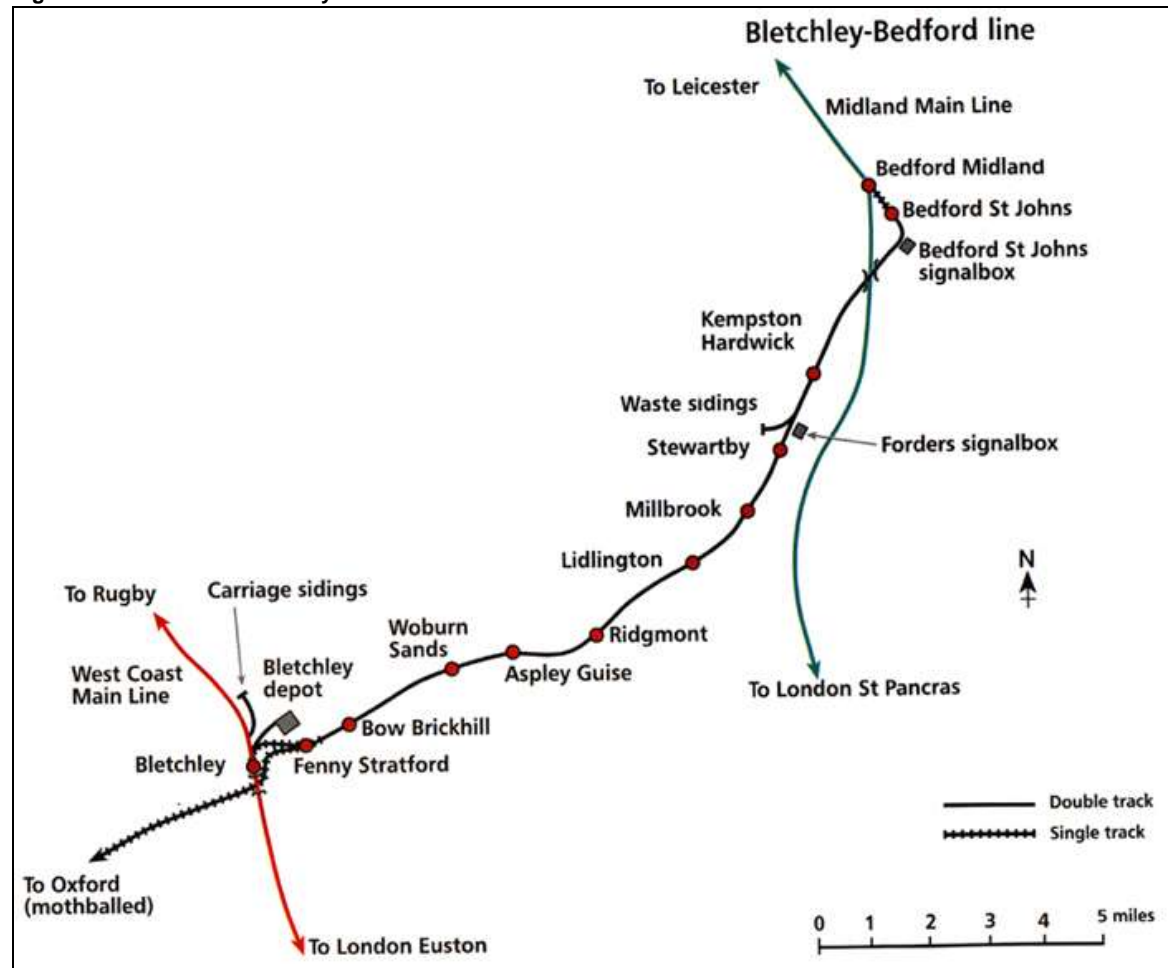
Bletchley-Bedford line

To Leicester

Midland Main Line

Bedford Midland

Bedford St Johns

Bedford St Johns signalbox

Kempston Hardwick

Waste sidings

Stewartby

Forders signalbox

Millbrook

Lidlington

N

To Rugby

Carriage sidings

Woburn Sands

Ridgmont

West Coast Main Line

Bletchley depot

Aspley Guise

To London St Pancras

Bow Brickhill

Bletchley

Fenny Stratford

Double track

Single track

To Oxford (mothballed)

0 1 2 3 4 5 miles

To London Euston